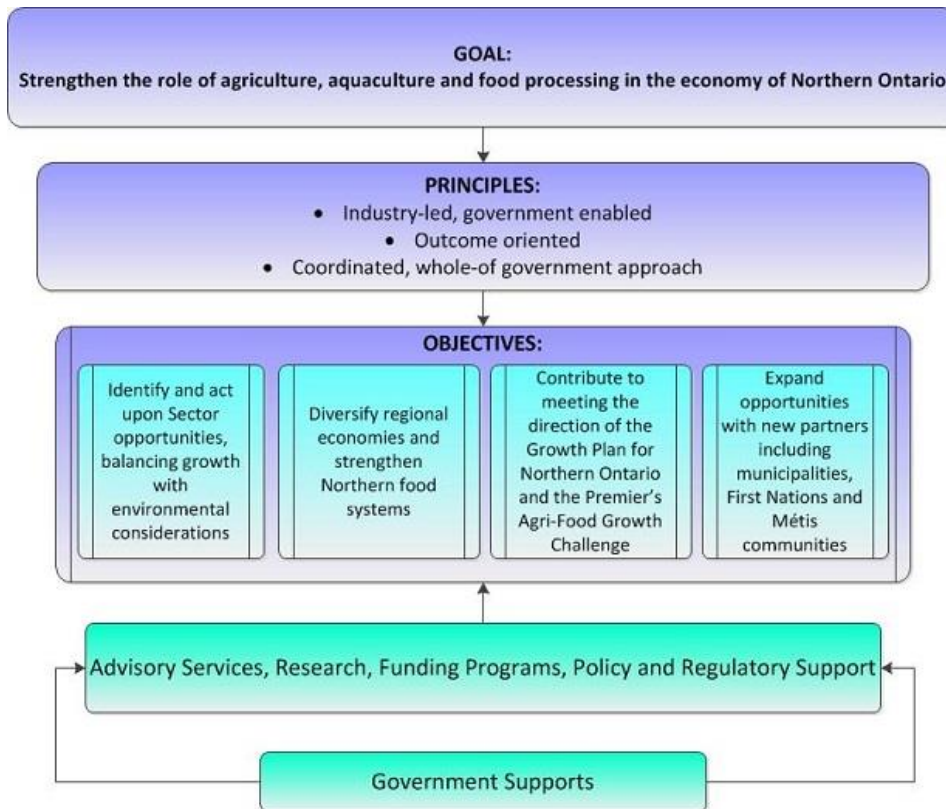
GOAL:
Strengthen the role of agriculture, aquaculture and food processing in the economy of Northern Ontario

PRINCIPLES:
• Industry-led, government enabled
• Outcome oriented
• Coordinated, whole-of government approach

OBJECTIVES:

Identify and act upon Sector opportunities, balancing growth with environmental considerations

Diversify regional economies and strengthen Northern food systems

Contribute to meeting the direction of the Growth Plan for Northern Ontario and the Premier's Agri-Food Growth Challenge

Expand opportunities with new partners including municipalities, First Nations and Métis communities

Advisory Services, Research, Funding Programs, Policy and Regulatory Support

Government Supports